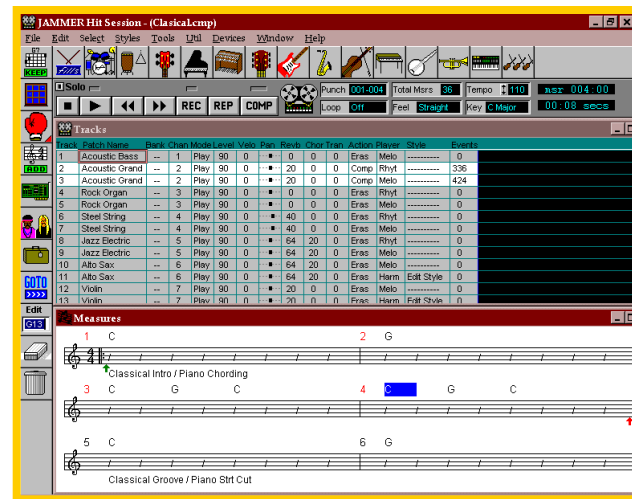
JAMMER Hit Session - (Clasical.cmp)

File Edit Select Styles Tools Util Devices Window Help

KEEP

Solo

REC REP COMP

Punch 001-004 Total Msrs 36 Tempo 110 msr 004:00

Loop Off Feel Straight Key C Major 00:08 secs

ADD

GOTO

Edit

G13

Tracks

| Track | Patch Name | Bank | Chan | Mode | Level | Velo | Pan | Revb | Chor | Tran | Action | Player | Style | Events |
|---|---|---|---|---|---|---|---|---|---|---|---|---|---|---|
| 1 | Acoustic Bass | -- | 1 | Play | 90 | 0 | | 0 | 0 | 0 | Eras | Melo | ---------- | 0 |
| 2 | Acoustic Grand | -- | 2 | Play | 90 | 0 | | 20 | 0 | 0 | Comp | Rhyt | ---------- | 336 |
| 3 | Acoustic Grand | -- | 2 | Play | 90 | 0 | | 20 | 0 | 0 | Comp | Melo | ---------- | 424 |
| 4 | Rock Organ | -- | 3 | Play | 90 | 0 | | 0 | 0 | 0 | Eras | Rhyt | ---------- | 0 |
| 5 | Rock Organ | -- | 3 | Play | 90 | 0 | | 0 | 0 | 0 | Eras | Melo | ---------- | 0 |
| 6 | Steel String | -- | 4 | Play | 90 | 0 | | 40 | 0 | 0 | Eras | Rhyt | ---------- | 0 |
| 7 | Steel String | -- | 4 | Play | 90 | 0 | | 40 | 0 | 0 | Eras | Melo | ---------- | 0 |
| 8 | Jazz Electric | -- | 5 | Play | 90 | 0 | | 64 | 20 | 0 | Eras | Rhyt | ---------- | 0 |
| 9 | Jazz Electric | -- | 5 | Play | 90 | 0 | | 64 | 20 | 0 | Eras | Melo | ---------- | 0 |
| 10 | Alto Sax | -- | 6 | Play | 90 | 0 | | 64 | 20 | 0 | Eras | Melo | ---------- | 0 |
| 11 | Alto Sax | -- | 6 | Play | 90 | 0 | | 64 | 20 | 0 | Eras | Harm | Edit Style | 0 |
| 12 | Violin | -- | 7 | Play | 90 | 0 | | 20 | 0 | 0 | Eras | Melo | ---------- | 0 |
| 13 | Violin | -- | 7 | Play | 90 | 0 | | 20 | 0 | 0 | Eras | Harm | Edit Style | 0 |

Measures

1 C 2 G

Classical Intro / Piano Chording

3 C G C 4 C G C

5 C 6 G

Classical Groove / Piano Strt Cut